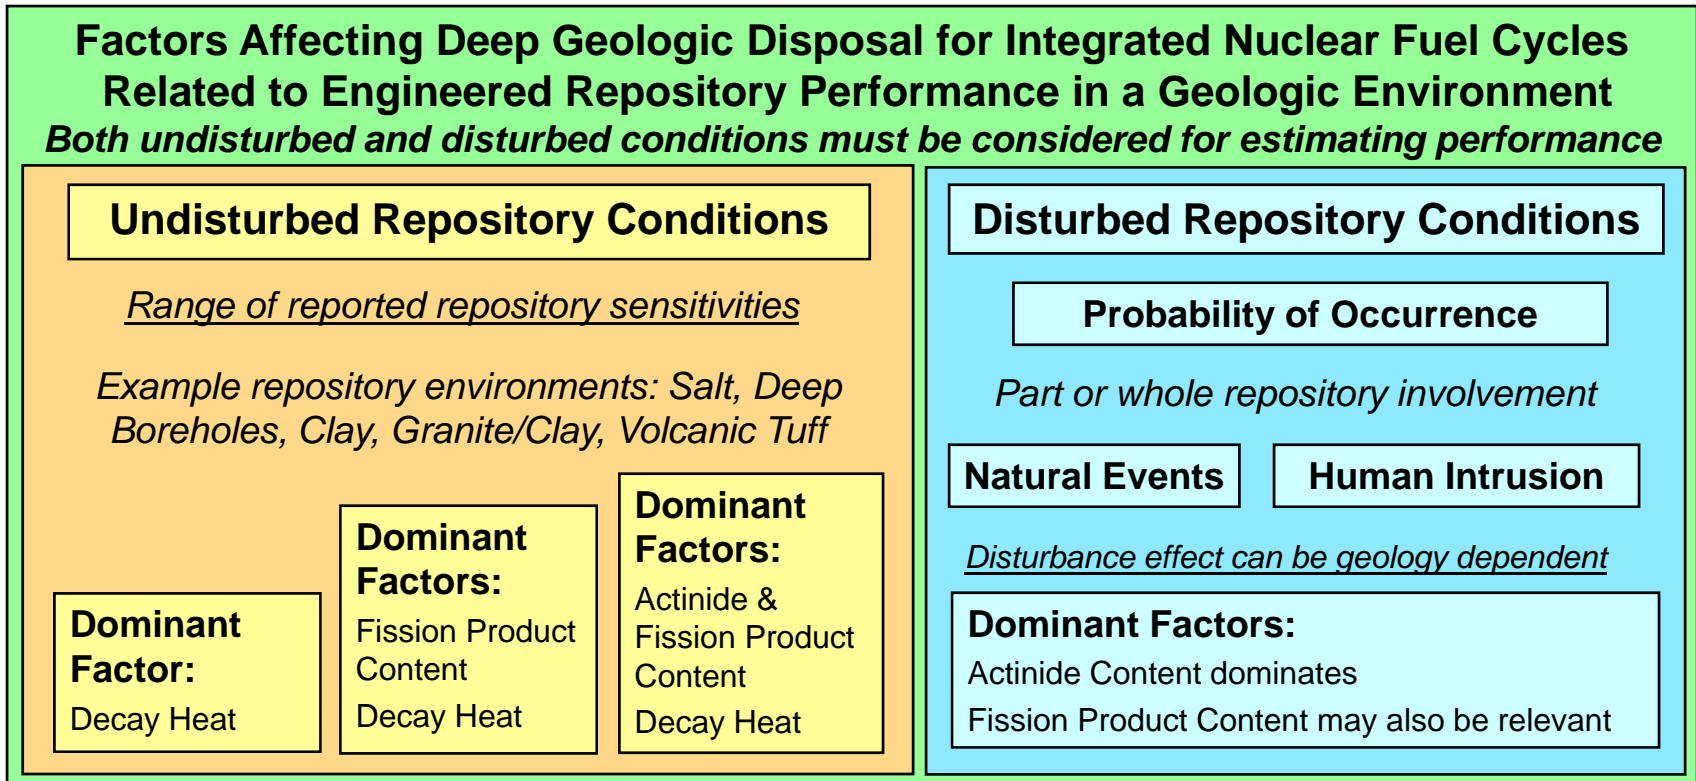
Factors Affecting Deep Geologic Disposal for Integrated Nuclear Fuel Cycles Related to Engineered Repository Performance in a Geologic Environment

*Both undisturbed and disturbed conditions must be considered for estimating performance*

Undisturbed Repository Conditions

Range of reported repository sensitivities

Example repository environments: Salt, Deep Boreholes, Clay, Granite/Clay, Volcanic Tuff

Dominant Factor:
Decay Heat

Dominant Factors:
Fission Product Content
Decay Heat

Dominant Factors:
Actinide & Fission Product Content
Decay Heat

Disturbed Repository Conditions

Probability of Occurrence

Part or whole repository involvement

Natural Events

Human Intrusion

Disturbance effect can be geology dependent

Dominant Factors:
Actinide Content dominates
Fission Product Content may also be relevant